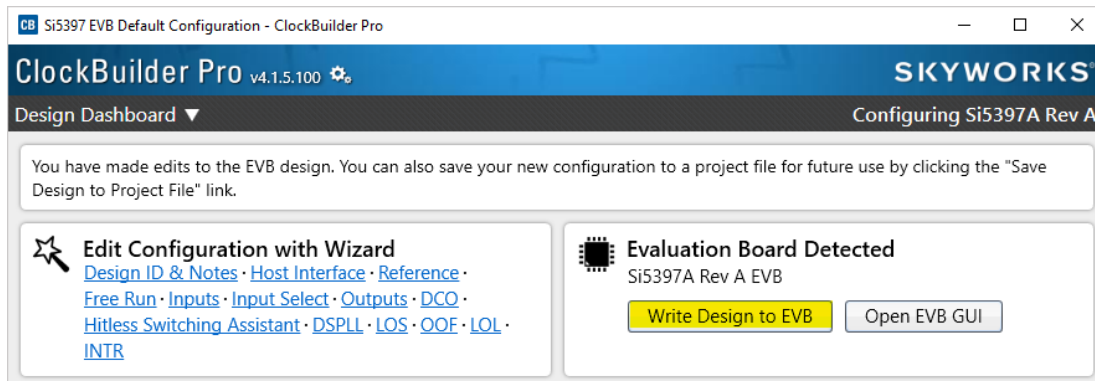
CB Si5397 EVB Default Configuration - ClockBuilder Pro

ClockBuilder Pro v4.1.5.100

SKYWORKS

Design Dashboard ▼

Configuring Si5397A Rev A

You have made edits to the EVB design. You can also save your new configuration to a project file for future use by clicking the "Save Design to Project File" link.

Edit Configuration with Wizard
Design ID & Notes · Host Interface · Reference · Free Run · Inputs · Input Select · Outputs · DCO · Hitless Switching Assistant · DSPLL · LOS · OOF · LOL · INTR

Evaluation Board Detected
Si5397A Rev A EVB

Write Design to EVB

Open EVB GUI